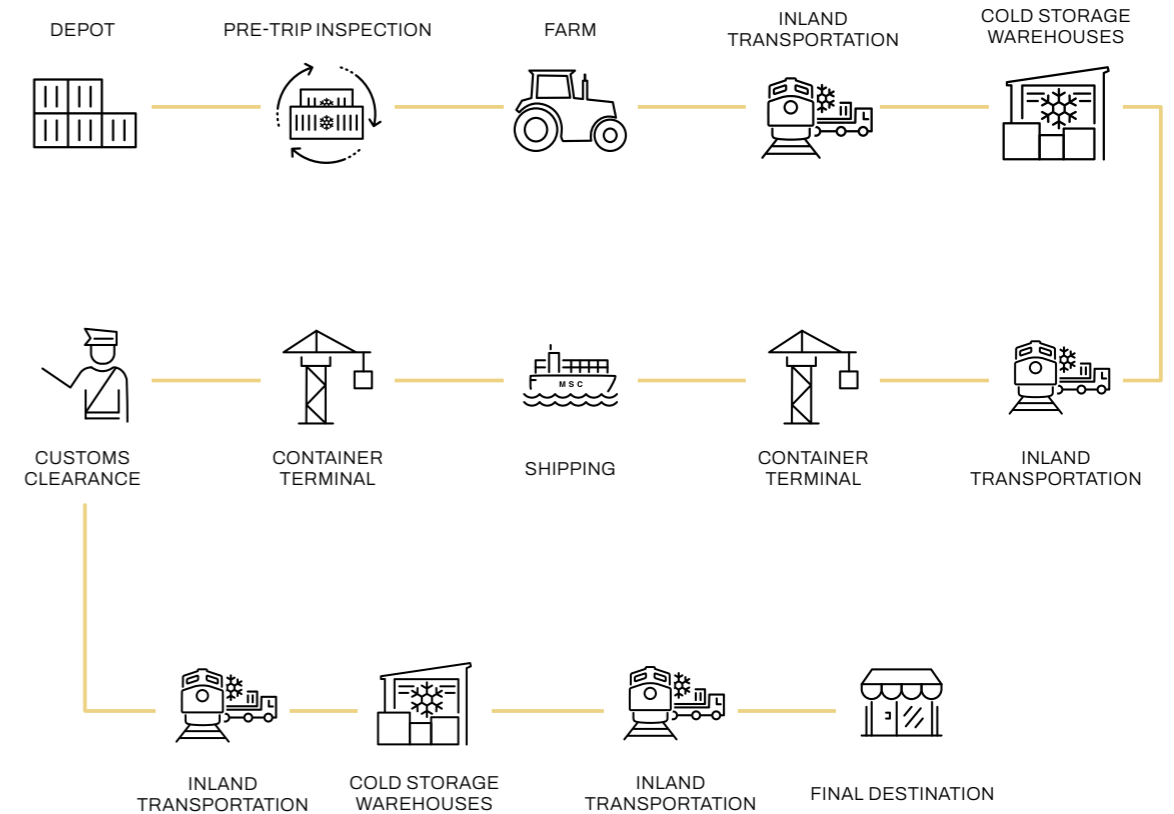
DEPOT

PRE-TRIP INSPECTION

FARM

INLAND TRANSPORTATION

COLD STORAGE WAREHOUSES

MSC

CUSTOMS CLEARANCE

CONTAINER TERMINAL

SHIPPING

CONTAINER TERMINAL

INLAND TRANSPORTATION

INLAND TRANSPORTATION

COLD STORAGE WAREHOUSES

INLAND TRANSPORTATION

FINAL DESTINATION